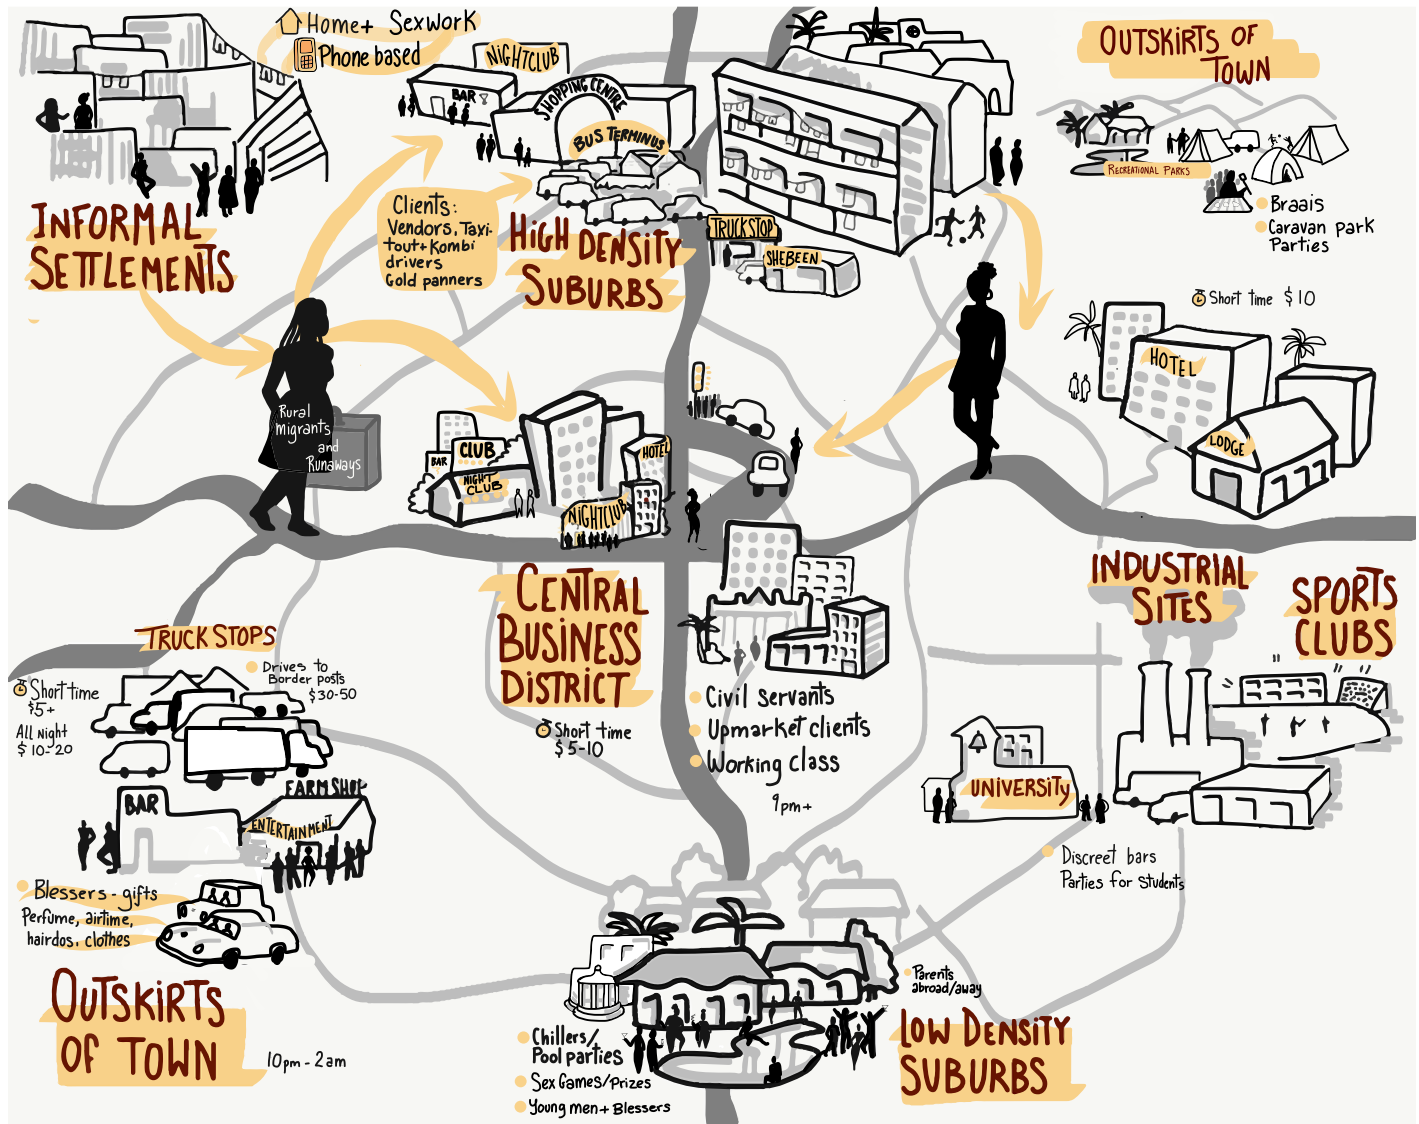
Home+ Sexwork
Phone based

NIGHTCLUB
BAR
SHOPPING CENTRE
BUS TERMINUS

OUTSKIRTS OF TOWN

RECREATIONAL PARKS
Braais
Caravan park Parties

INFORMAL SETTLEMENTS

Clients: Vendors, Taxi-tout+Kombi drivers Gold panners

HIGH DENSITY SUBURBS

TRUCKSTOP
SHEBEEN

Short time $10

HOTEL
LODGE

Rural migrants and Runaways

CLUB
BAR
NIGHT CLUB
HOTEL
NIGHTCLUB

CENTRAL BUSINESS DISTRICT

Short time $5-10

Civil servants
Upmarket clients
Working class
9pm+

INDUSTRIAL SITES

SPORTS CLUBS

TRUCK STOPS
Drives to Border posts $30-50
Short time $5+
All night $10-20

BAR
FARM SHOP
ENTERTAINMENT

UNIVERSITY

Discreet bars
Parties for students

Blessers - gifts
Perfume, airtime, hairdos, clothes

OUTSKIRTS OF TOWN
10pm - 2am

Parents abroad/away

Chillers/ Pool parties
Sex Games/Prizes
Young men+ Blessers

LOW DENSITY SUBURBS